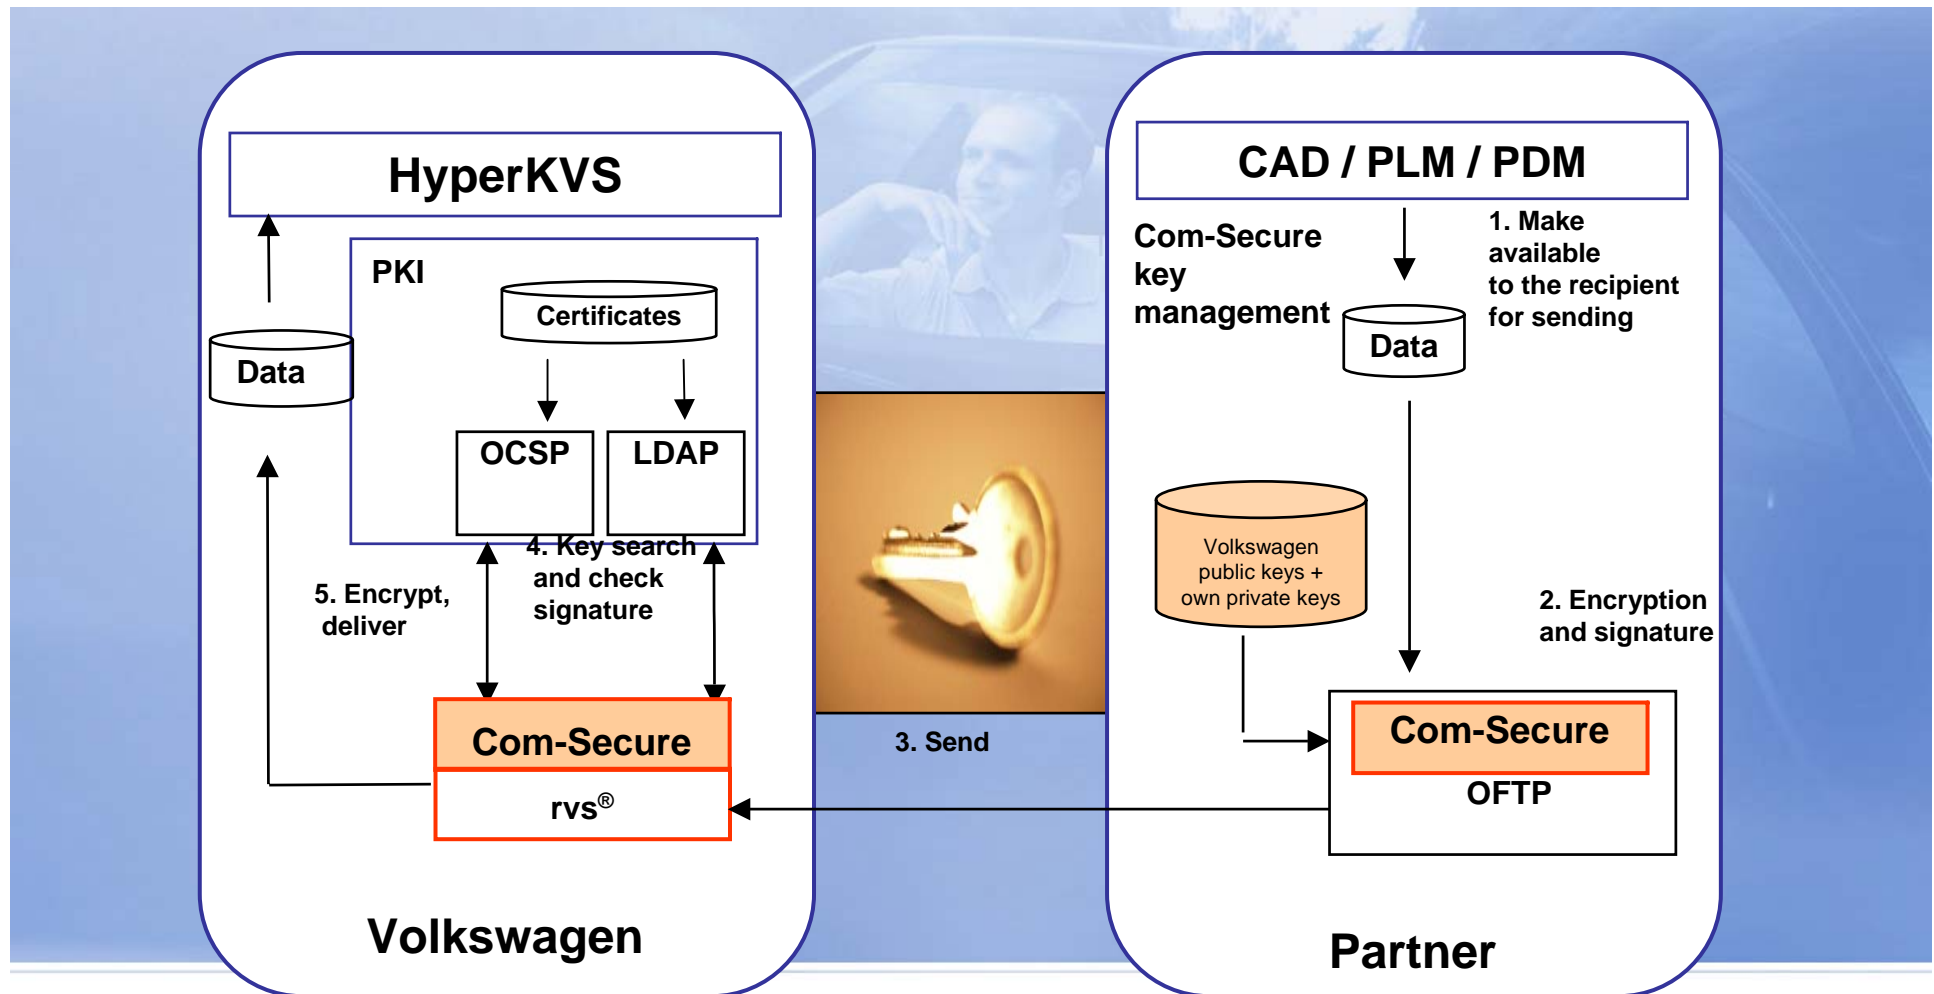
HyperKVS

PKI

Certificates

Data

OCSP

LDAP

4. Key search and check signature

5. Encrypt, deliver

Com-Secure

rvs®

Volkswagen

3. Send

CAD / PLM / PDM

Com-Secure key management

1. Make available to the recipient for sending

Data

Volkswagen public keys + own private keys

2. Encryption and signature

Com-Secure

OFTP

Partner